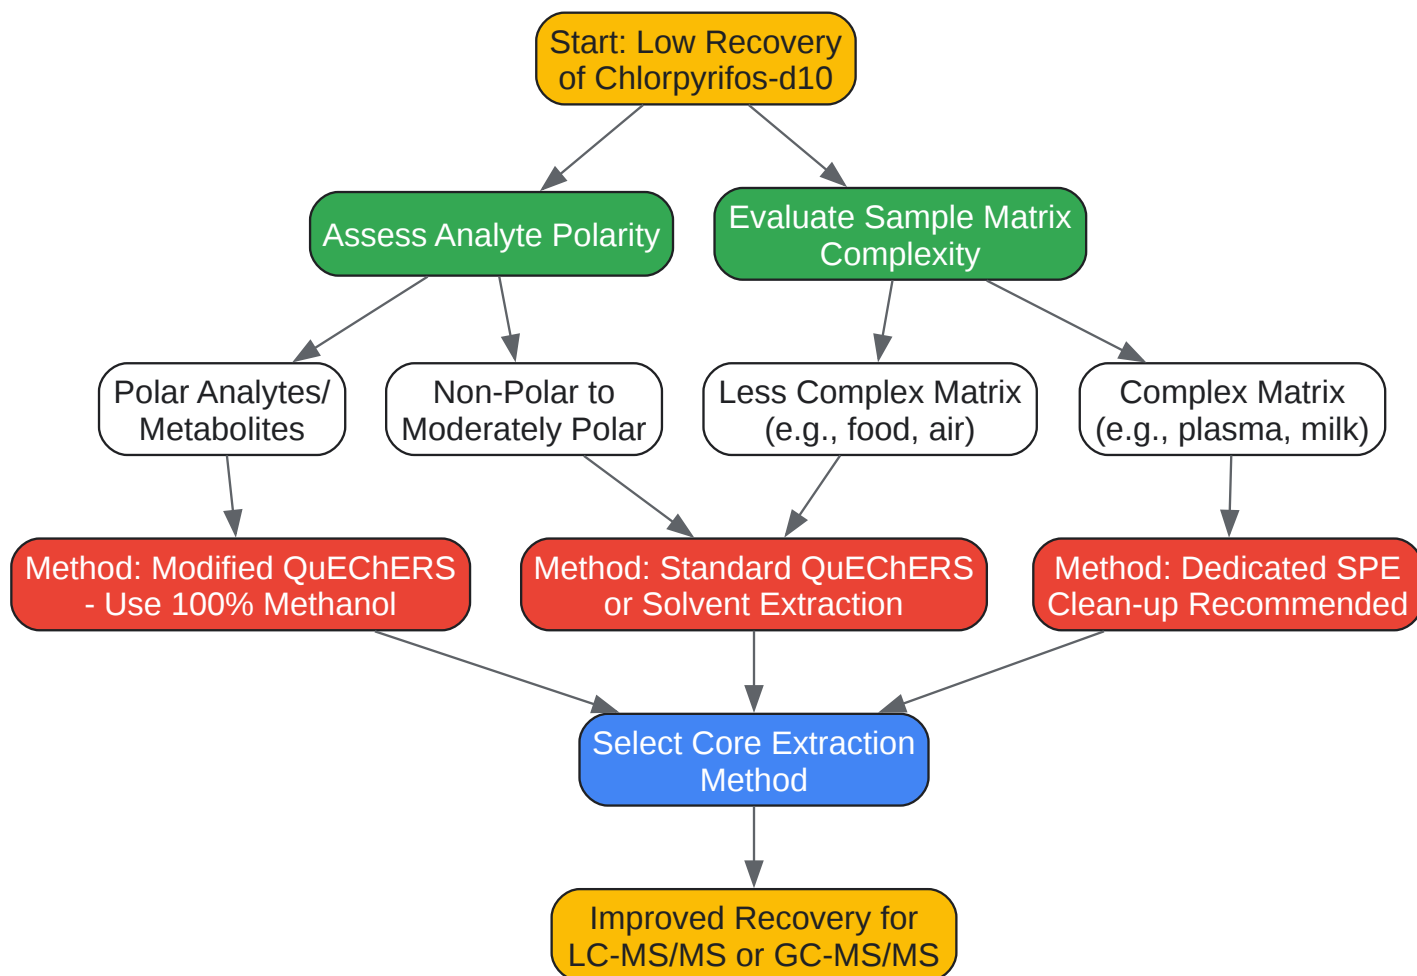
Start: Low Recovery of Chlorpyrifos-d10

Assess Analyte Polarity

Evaluate Sample Matrix Complexity

Polar Analytes/ Metabolites

Non-Polar to Moderately Polar

Less Complex Matrix (e.g., food, air)

Complex Matrix (e.g., plasma, milk)

Method: Modified QuEChERS - Use 100% Methanol

Method: Standard QuEChERS or Solvent Extraction

Method: Dedicated SPE Clean-up Recommended

Select Core Extraction Method

Improved Recovery for LC-MS/MS or GC-MS/MS